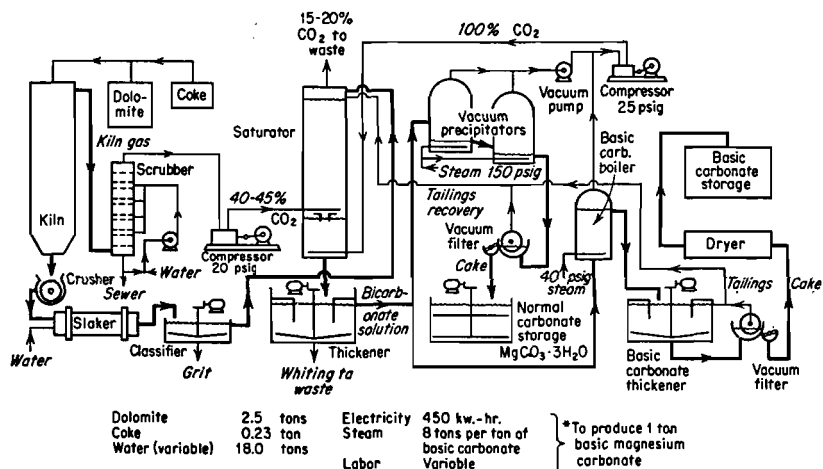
15-20% $CO_2$ to waste

100% $CO_2$

Dolomite

Coke

Kiln gas

Scrubber

Kiln

Saturator

Vacuum precipitators

Vacuum pump

Compressor 25 psig

Basic carb. boiler

Basic carbonate storage

Steam 150 psig

40-45% $CO_2$

Compressor 20 psig

Water

Crusher

Sewer

Tailings recovery

Vacuum filter

Cake

40 psig steam

Dryer

Tailings

Cake

Slaker

Water

Classifier

Grit

Thickener

Bicarbonate solution

Whiting to waste

Normal carbonate storage

$MgCO_3 \cdot 3H_2O$

Basic carbonate thickener

Vacuum filter

| Dolomite | 2.5 | tons | Electricity | 450 kw.-hr. |
|---|---|---|---|---|
| Coke | 0.23 | ton | Steam | 8 tons per ton of basic carbonate |
| Water (variable) | 18.0 | tons | Labor | Variable |

*To produce 1 ton basic magnesium carbonate